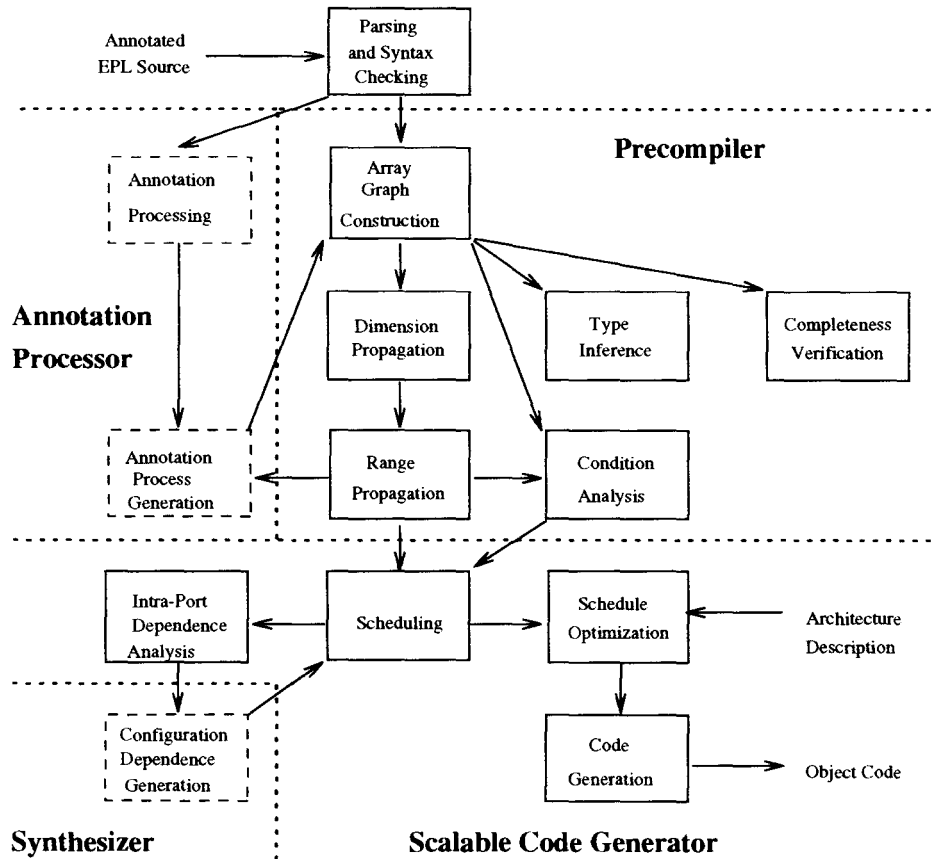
Annotated EPL Source

Parsing and Syntax Checking

Precompiler

Annotation Processing

Array Graph Construction

Annotation Processor

Dimension Propagation

Type Inference

Completeness Verification

Annotation Process Generation

Range Propagation

Condition Analysis

Intra-Port Dependence Analysis

Scheduling

Schedule Optimization

Architecture Description

Configuration Dependence Generation

Code Generation

Object Code

Synthesizer

Scalable Code Generator